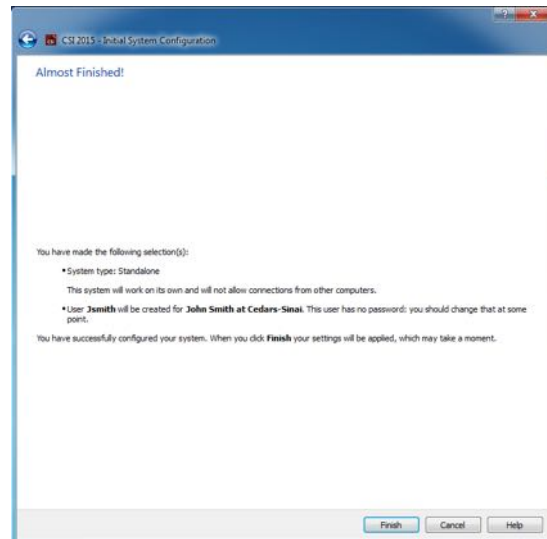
CSI 2015 - Initial System Configuration

Almost Finished!

You have made the following selection(s):

• System type: Standalone

This system will work on its own and will not allow connections from other computers.

• User **Jsmith** will be created for **John Smith at Cedars-Sinai**. This user has no password: you should change that at some point.

You have successfully configured your system. When you click **Finish** your settings will be applied, which may take a moment.

Finish
Cancel
Help